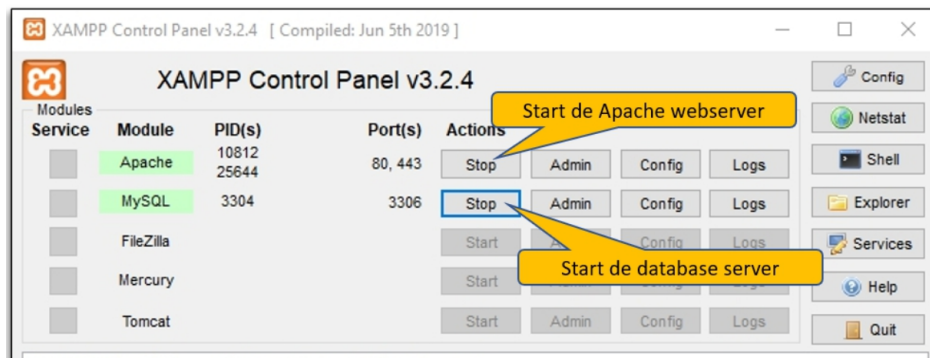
XAMPP Control Panel v3.2.4 [ Compiled: Jun 5th 2019 ]

XAMPP Control Panel v3.2.4

Config

Modules

Start de Apache webserver

Netstat

| Service | Module | PID(s) | Port(s) | Actions | | | |
|---|---|---|---|---|---|---|---|
| | Apache | 10812 25644 | 80, 443 | Stop | Admin | Config | Logs |
| | MySQL | 3304 | 3306 | Stop | Admin | Config | Logs |
| | FileZilla | | | Start | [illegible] | Config | Logs |
| | Mercury | | | Start | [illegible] | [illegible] | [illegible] |
| | Tomcat | | | Start | Admin | Config | Logs |

Start de database server

Shell

Explorer

Services

Help

Quit